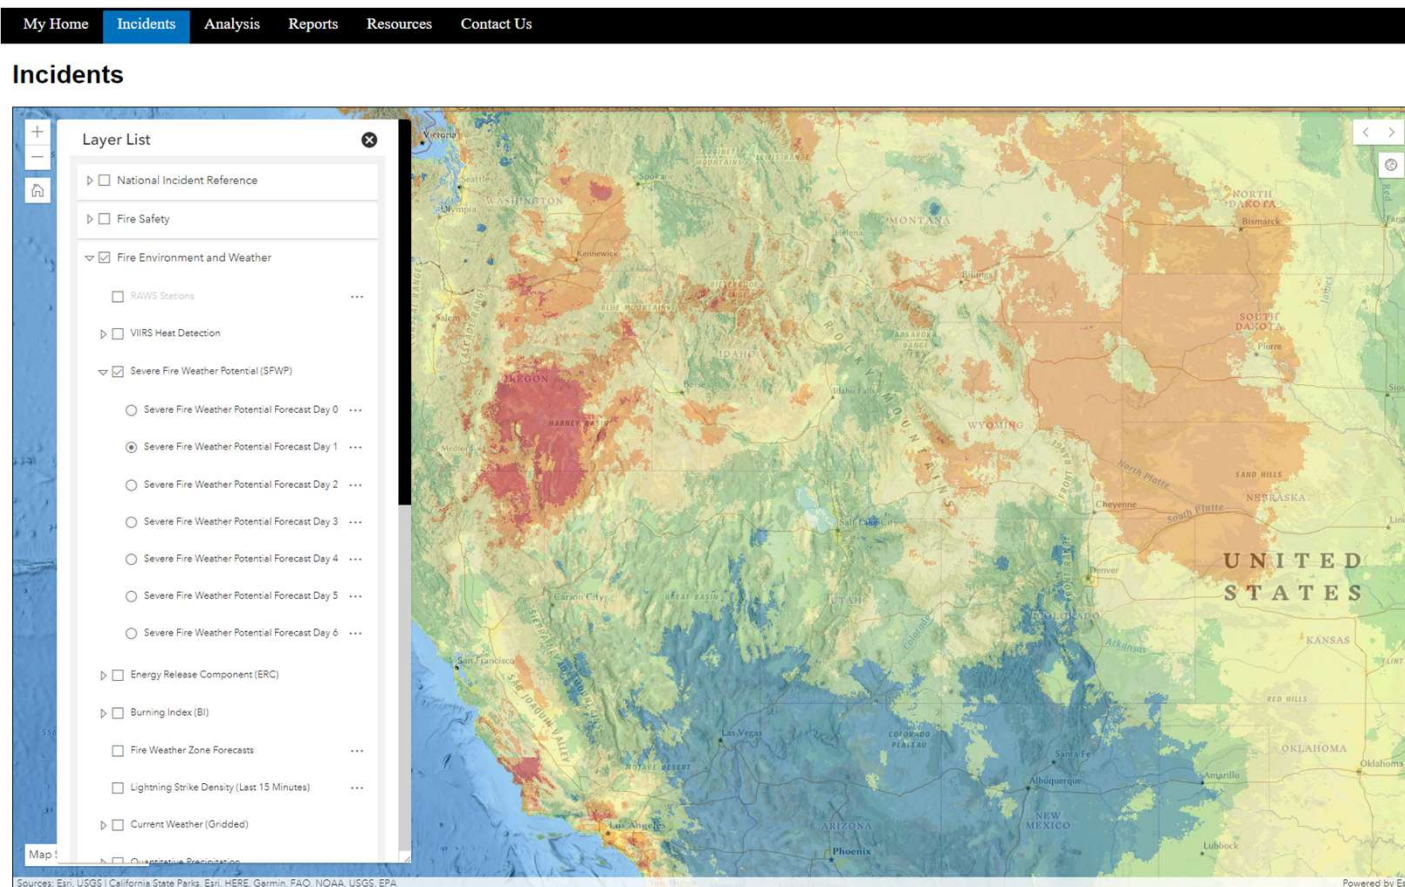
My Home Incidents Analysis Reports Resources Contact Us

Incidents

Layer List

National Incident Reference

Fire Safety

Fire Environment and Weather

RAWS Stations

VIIRS Heat Detection

Severe Fire Weather Potential (SFWP)

Severe Fire Weather Potential Forecast Day 0

Severe Fire Weather Potential Forecast Day 1

Severe Fire Weather Potential Forecast Day 2

Severe Fire Weather Potential Forecast Day 3

Severe Fire Weather Potential Forecast Day 4

Severe Fire Weather Potential Forecast Day 5

Severe Fire Weather Potential Forecast Day 6

Energy Release Component (ERC)

Burning Index (BI)

Fire Weather Zone Forecasts

Lightning Strike Density (Last 15 Minutes)

Current Weather (Gridded)

Quantitative Precipitation

Map

WASHINGTON
Seattle
Olympia
Spokane
Kennewick
Salem
OREGON
Medford
IDAHO
Boise
MONTANA
Helena
Billings
WYOMING
NORTH DAKOTA
Bismarck
SOUTH DAKOTA
Pierre
NEBRASKA
SAND HILLS
Cheyenne
UNITED STATES
Denver
COLORADO
KANSAS
Salt Lake City
UTAH
Carson City
GREAT BASIN
San Francisco
SAN JOAQUIN VALLEY
Las Vegas
MOJAVE DESERT
Los Angeles
ARIZONA
Phoenix
COLORADO PLATEAU
Santa Fe
Albuquerque
NEW MEXICO
Amarillo
Lubbock
OKLAHOMA
Oklahoma
RED HILLS
ROCKY MOUNTAINS
North Platte
South Platte
Arkansas

Sources: Esri, USGS | California State Parks, Esri, HERE, Garmin, FAO, NOAA, USGS, EPA

Powered by E